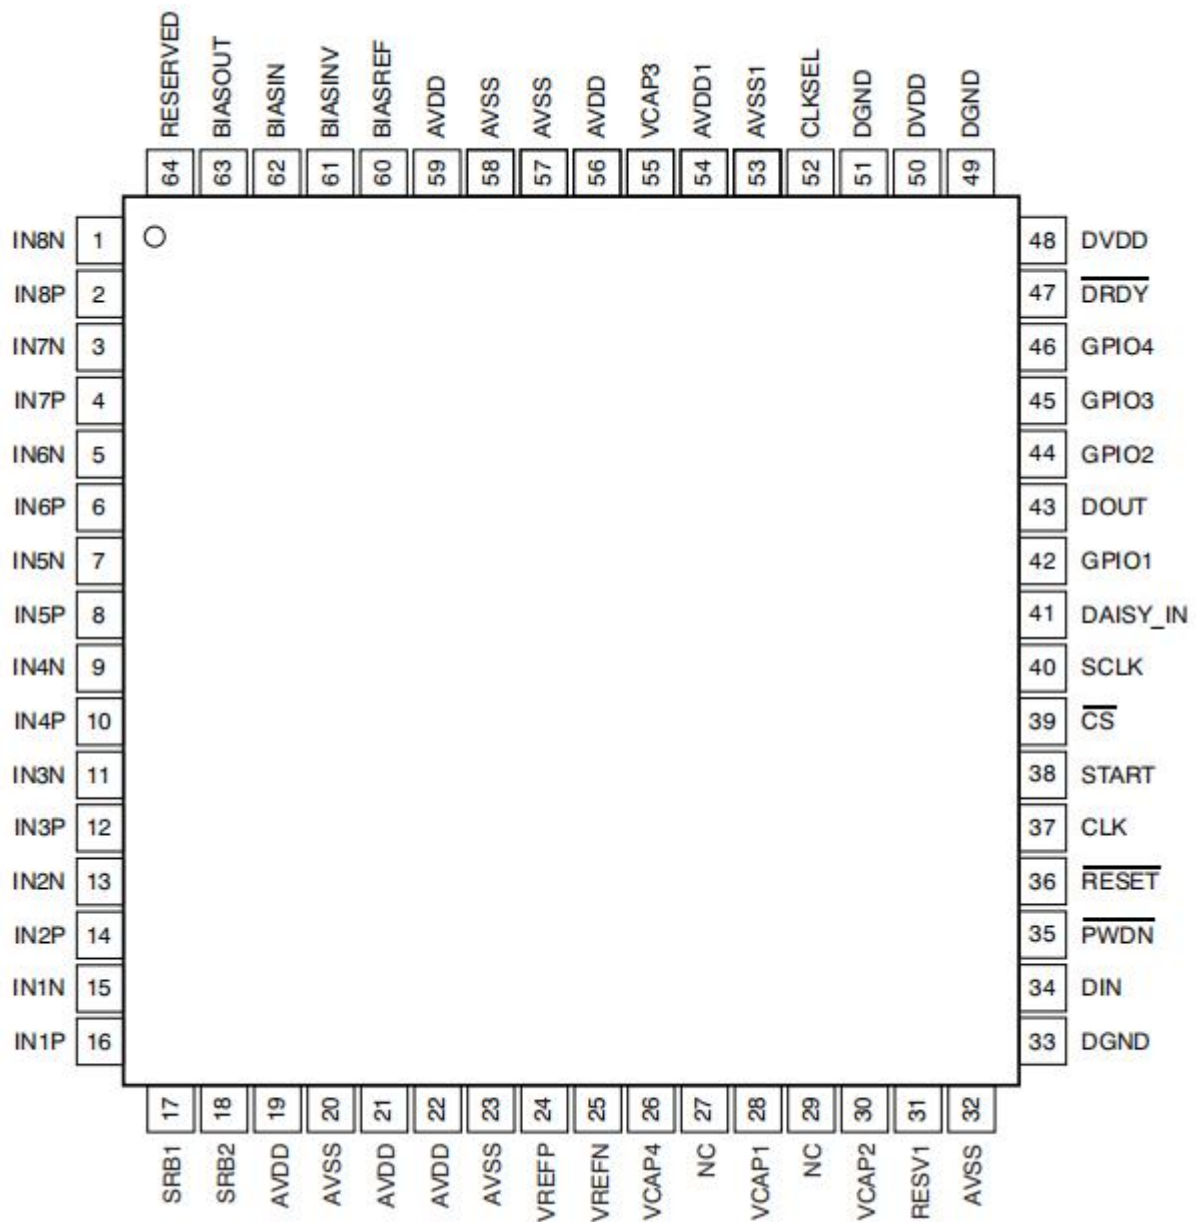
RESERVED 64
BIASOUT 63
BIASIN 62
BIASINV 61
BIASREF 60
AVDD 59
AVSS 58
AVSS 57
AVDD 56
VCAP3 55
AVDD1 54
AVSS1 53
CLKSEL 52
DGND 51
DVDD 50
DGND 49

IN8N 1
IN8P 2
IN7N 3
IN7P 4
IN6N 5
IN6P 6
IN5N 7
IN5P 8
IN4N 9
IN4P 10
IN3N 11
IN3P 12
IN2N 13
IN2P 14
IN1N 15
IN1P 16

48 DVDD
47 $\overline{DRDY}$
46 GPIO4
45 GPIO3
44 GPIO2
43 DOUT
42 GPIO1
41 DAISY_IN
40 SCLK
39 $\overline{CS}$
38 START
37 CLK
36 $\overline{RESET}$
35 $\overline{PWDN}$
34 DIN
33 DGND

17 SRB1
18 SRB2
19 AVDD
20 AVSS
21 AVDD
22 AVDD
23 AVSS
24 VREFP
25 VREFN
26 VCAP4
27 NC
28 VCAP1
29 NC
30 VCAP2
31 RESV1
32 AVSS